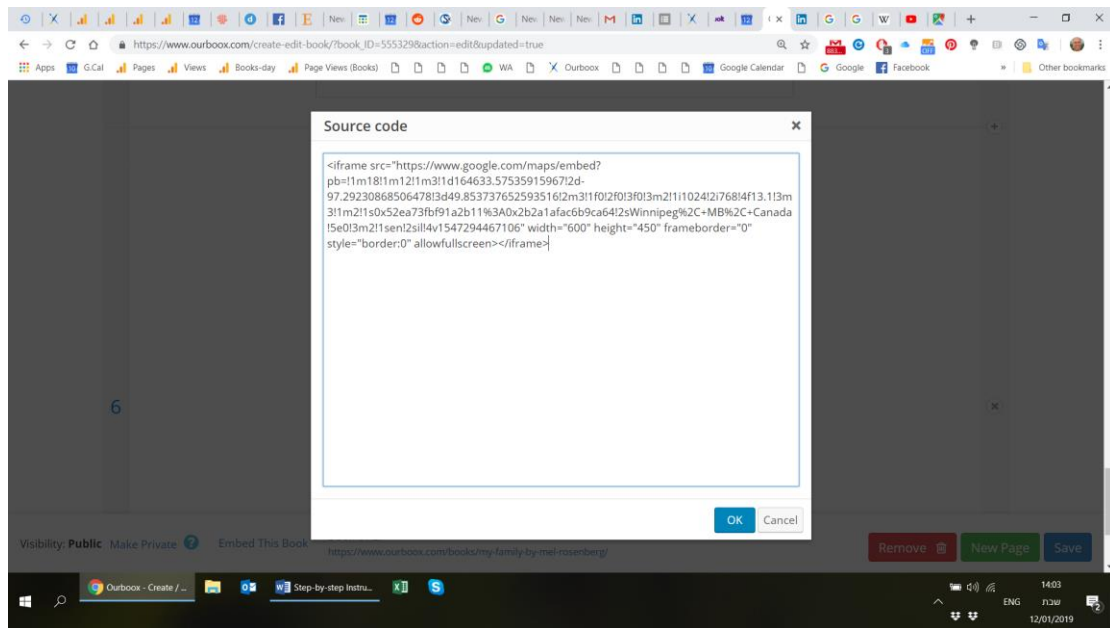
https://www.ourboox.com/create-edit-book/?book_ID=555329&action=edit&updated=true

Apps G.Cal Pages Views Books-day Page Views (Books) WA Ourboox Google Calendar Google Facebook Other bookmarks

Source code

<iframe src="https://www.google.com/maps/embed?pb=!1m18!1m12!1m3!1d164633.57535915967!2d-97.29230868506478!3d49.853737652593516!2m3!1f0!2f0!3f0!3m2!1i1024!2i768!4f13.1!3m3!1m2!1s0x52ea73fbf91a2b11%3A0x2b2a1afac6b9ca64!2sWinnipeg%2C+MB%2C+Canada!5e0!3m2!1sen!2sil!4v1547294467106" width="600" height="450" frameborder="0" style="border:0" allowfullscreen></iframe>

OK Cancel

6

Visibility: Public Make Private Embed This Book https://www.ourboox.com/books/my-family-by-mel-rosenberg/

Remove New Page Save

Ourboox - Create / ... Step-by-step Instru...

ENG 14:03 שבת 12/01/2019